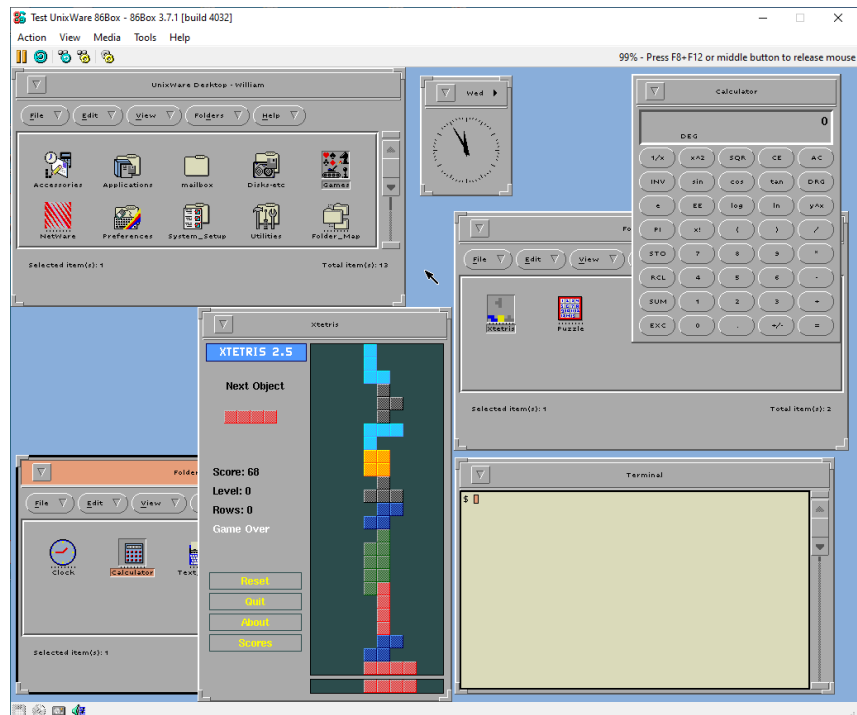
Test UnixWare 86Box - 86Box 3.7.1 [build 4032]

Action View Media Tools Help

99% - Press F8+F12 or middle button to release mouse

UnixWare Desktop - William

File Edit View Folders Help

Accessories Applications mailbox Disks-etc Games
NetWare Preferences System_Setup Utilities Folder_Map

Selected item(s): 1
Total item(s): 13

Wed

Calculator

0
DEG

| 1/x | x^2 | SQR | CE | AC |
|---|---|---|---|---|
| INV | sin | cos | tan | DRG |
| e | EE | log | ln | y^x |
| PI | x! | ( | ) | / |
| STO | 7 | 8 | 9 | * |
| RCL | 4 | 5 | 6 | - |
| SUM | 1 | 2 | 3 | + |
| EXC | 0 | . | +/- | = |

Fo

File Edit View

Xtetris Puzzle

Selected item(s): 1
Total item(s): 2

Xtetris

XTETRIS 2.5

Next Object

Score: 68
Level: 0
Rows: 0
Game Over

Reset
Quit
About
Scores

Folder

File Edit View

Clock Calculator Text

Selected item(s): 1

Terminal

$